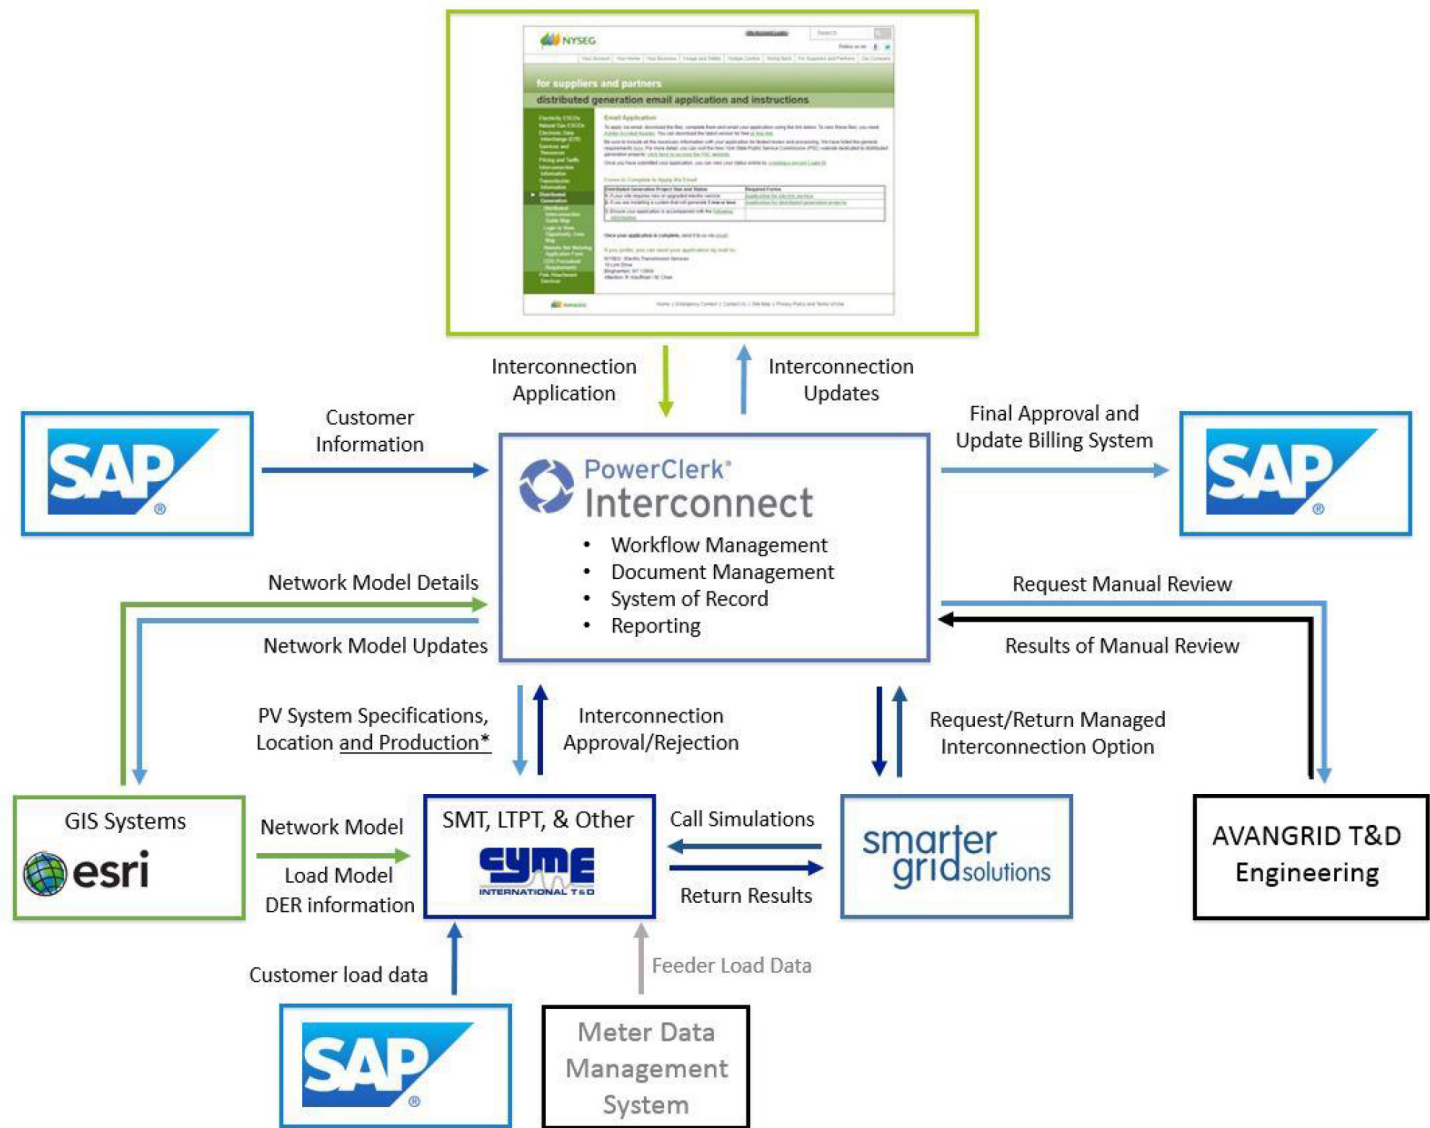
NYSEG

for suppliers and partners

distributed generation email application and instructions

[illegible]

Interconnection Application

Interconnection Updates

SAP

Customer Information

PowerClerk®
Interconnect

- Workflow Management
- Document Management
- System of Record
- Reporting

Final Approval and Update Billing System

SAP

Network Model Details

Network Model Updates

Request Manual Review

Results of Manual Review

PV System Specifications, Location and Production*

Interconnection Approval/Rejection

Request/Return Managed Interconnection Option

GIS Systems

esri

Network Model

Load Model

DER information

SMT, LTPT, & Other

CYME INTERNATIONAL T&D

Call Simulations

Return Results

smarter grid solutions

AVANGRID T&D Engineering

Customer load data

Feeder Load Data

SAP

Meter Data Management System